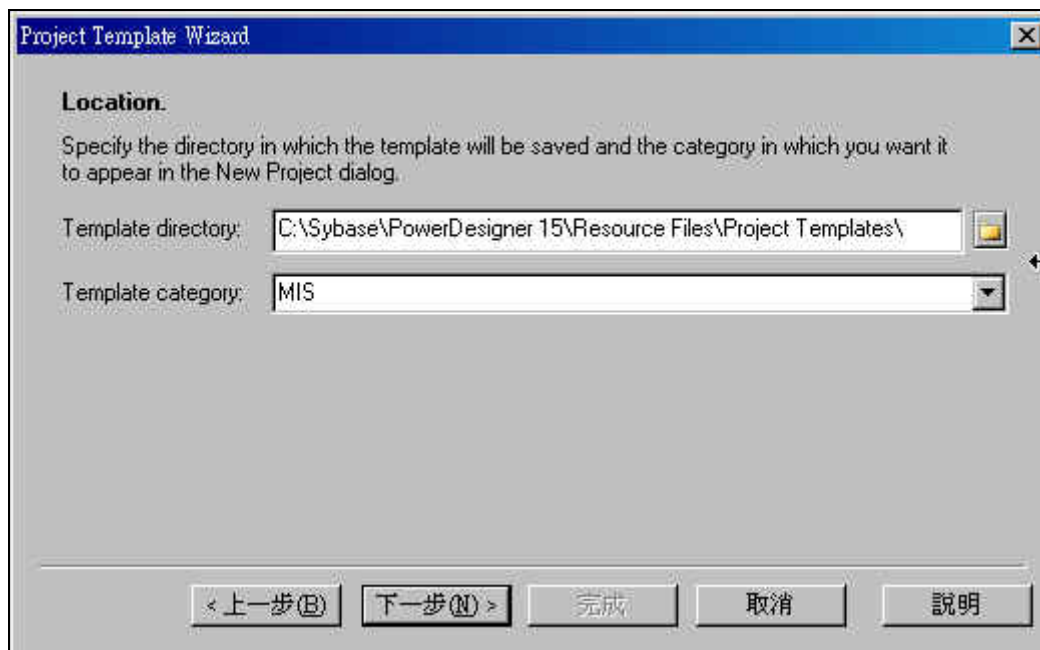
Project Template Wizard

Location.

Specify the directory in which the template will be saved and the category in which you want it to appear in the New Project dialog.

Template directory: C:\Sybase\PowerDesigner 15\Resource Files\Project Templates\

Template category: MIS

< 上一步(B) 下一步(N) > 完成 取消 說明